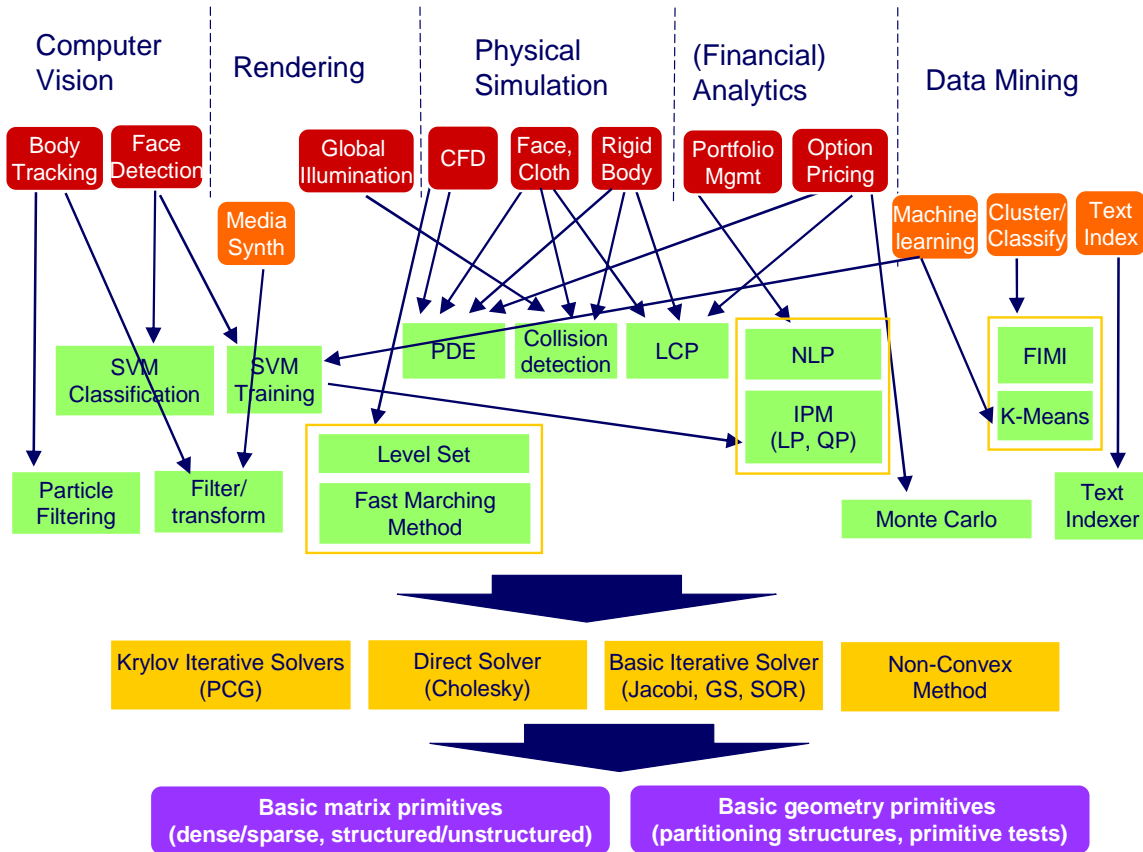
Computer Vision

Rendering

Physical Simulation

(Financial) Analytics

Data Mining

Body Tracking

Face Detection

Media Synth

Global Illumination

CFD

Face, Cloth

Rigid Body

Portfolio Mgmt

Option Pricing

Machine learning

Cluster/ Classify

Text Index

SVM Classification

SVM Training

PDE

Collision detection

LCP

NLP

IPM (LP, QP)

FIMI

K-Means

Particle Filtering

Filter/ transform

Level Set

Fast Marching Method

Monte Carlo

Text Indexer

Krylov Iterative Solvers (PCG)

Direct Solver (Cholesky)

Basic Iterative Solver (Jacobi, GS, SOR)

Non-Convex Method

Basic matrix primitives (dense/sparse, structured/unstructured)

Basic geometry primitives (partitioning structures, primitive tests)